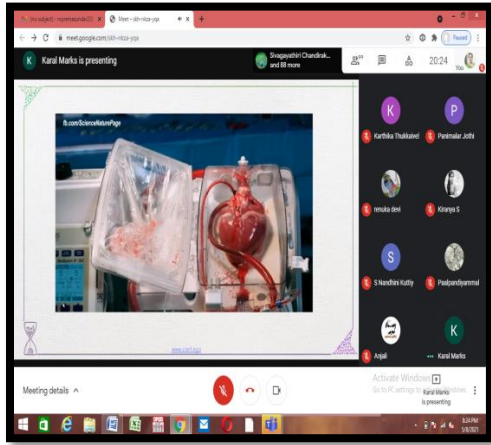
(no subject) - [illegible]
Meet - skh-nkca-yqa
meet.google.com/skh-nkca-yqa
Paused
K Karal Marks is presenting
Sivagayathiri Chandirak... and 88 more
89
20:24
You
fb.com/ScienceNaturePage
www.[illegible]
K
Karthika Thukkaivel
P
Panimalar Jothi
renuka devi
Kiranya S
S
S Nandhini Kutty
Paalpandiyammal
Anjali
K
Karal Marks
Meeting details ^
Activate Windows
Go to PC settings to activate Windows.
Karal Marks is presenting
8:24 PM
5/8/2021